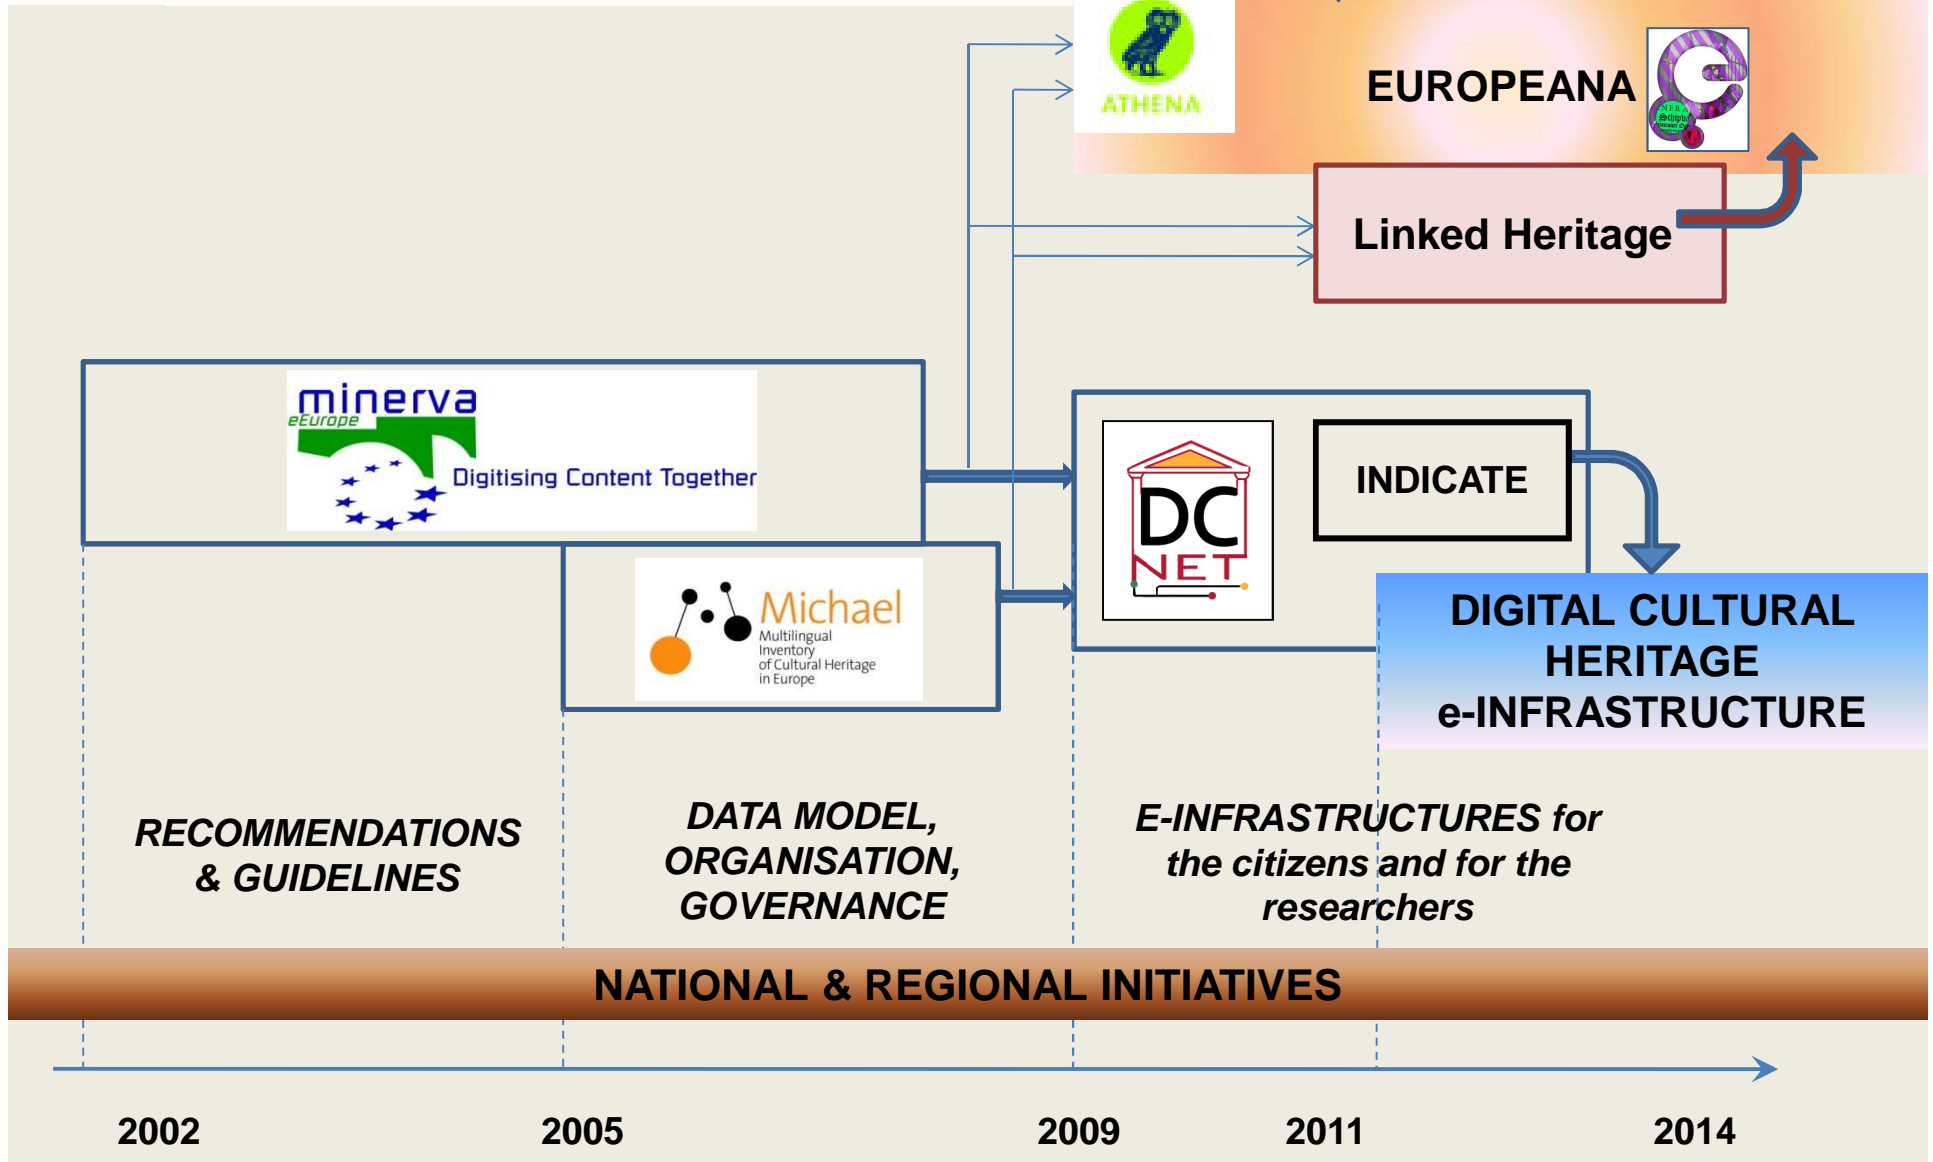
ATHENA

EUROPEANA

Linked Heritage

minerva
eEurope
Digitising Content Together

DC NET

INDICATE

Michael
Multilingual Inventory of Cultural Heritage in Europe

DIGITAL CULTURAL HERITAGE e-INFRASTRUCTURE

RECOMMENDATIONS & GUIDELINES

DATA MODEL, ORGANISATION, GOVERNANCE

E-INFRASTRUCTURES for the citizens and for the researchers

NATIONAL & REGIONAL INITIATIVES

2002

2005

2009

2011

2014